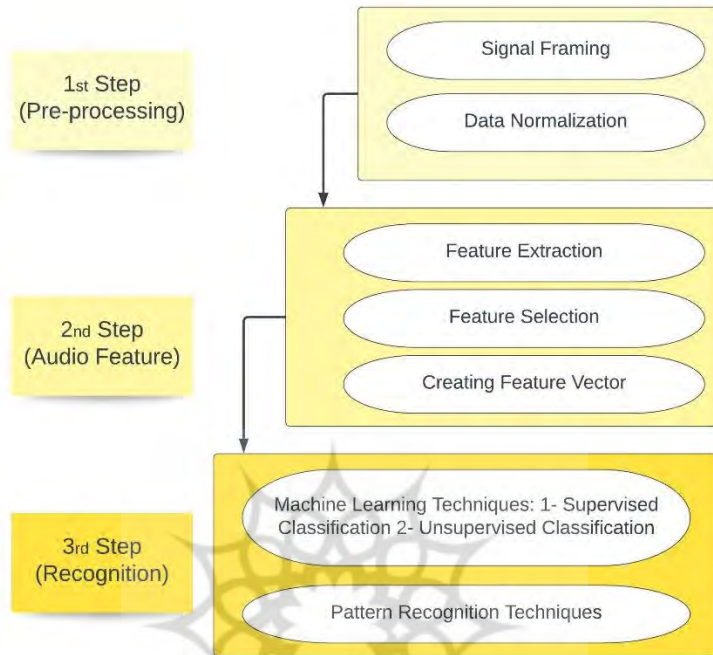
1st Step
(Pre-processing)

Signal Framing

Data Normalization

2nd Step
(Audio Feature)

Feature Extraction

Feature Selection

Creating Feature Vector

3rd Step
(Recognition)

Machine Learning Techniques: 1- Supervised Classification 2- Unsupervised Classification

Pattern Recognition Techniques